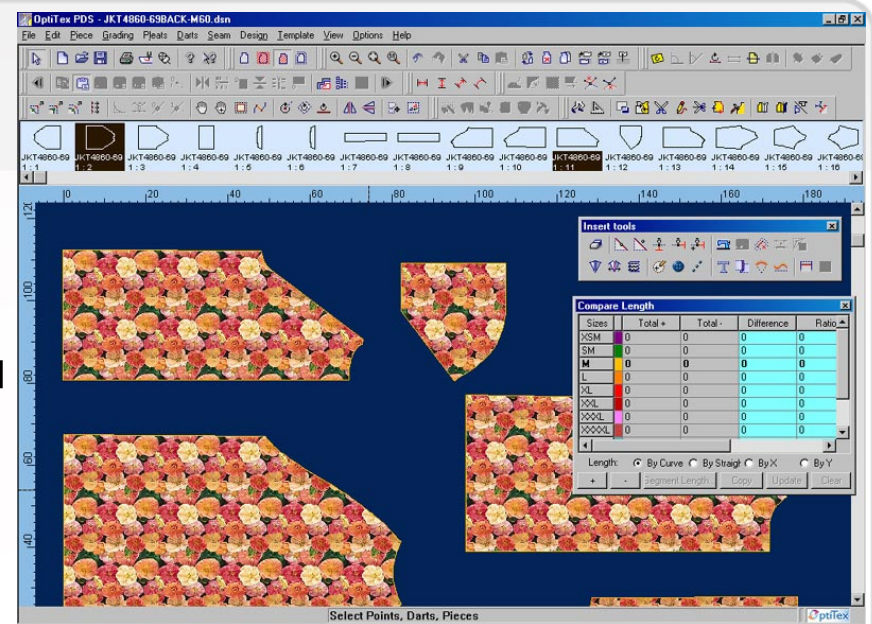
OptiTex PDS - JKT4860-69BACK-M60.dsn

File Edit Piece Grading Pleats Darts Seam Design Template View Options Help

JKT4860-69 1:1 JKT4860-69 1:2 JKT4860-69 1:3 JKT4860-69 1:4 JKT4860-69 1:5 JKT4860-69 1:6 JKT4860-69 1:7 JKT4860-69 1:8 JKT4860-69 1:9 JKT4860-69 1:10 JKT4860-69 1:11 JKT4860-69 1:12 JKT4860-69 1:13 JKT4860-69 1:14 JKT4860-69 1:15 JKT4860-6 1:16

0 20 40 60 80 100 120 140 160 180

120 100 80 60 40

Insert tools

Compare Length

| Sizes | | Total + | Total - | Difference | Ratio |
|---|---|---|---|---|---|
| XSM | | 0 | 0 | 0 | 0 |
| SM | | 0 | 0 | 0 | 0 |
| M | | 0 | 0 | 0 | 0 |
| L | | 0 | 0 | 0 | 0 |
| XL | | 0 | 0 | 0 | 0 |
| XXL | | 0 | 0 | 0 | 0 |
| XXXL | | 0 | 0 | 0 | 0 |
| XXXXL | | 0 | 0 | 0 | 0 |

Length: By Curve By Straigh By X By Y

+ - Segment Length Copy Update Clear

Select Points, Darts, Pieces

OptiTex